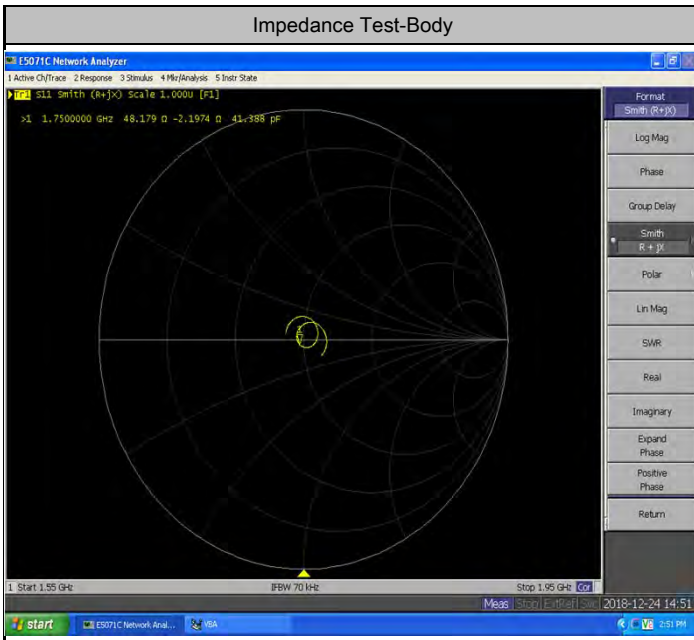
Impedance Test-Body

E5071C Network Analyzer

1 Active Ch/Trace 2 Response 3 Stimulus 4 Mkr/Analysis 5 Instr State

Tr1 S11 Smith (R+jX) Scale 1.000U [F1]

>1 1.7500000 GHz 48.179 Ω -2.1974 Ω 41.388 pF

Format
Smith (R+jX)

Log Mag

Phase

Group Delay

Smith
R + jX

Polar

Lin Mag

SWR

Real

Imaginary

Expand Phase

Positive Phase

Return

1 Start 1.55 GHz

IFBW 70 kHz

Stop 1.95 GHz Cor

Meas Stop ExtRef Svc 2018-12-24 14:51

start

E5071C Network Anal...

VBA

2:51 PM